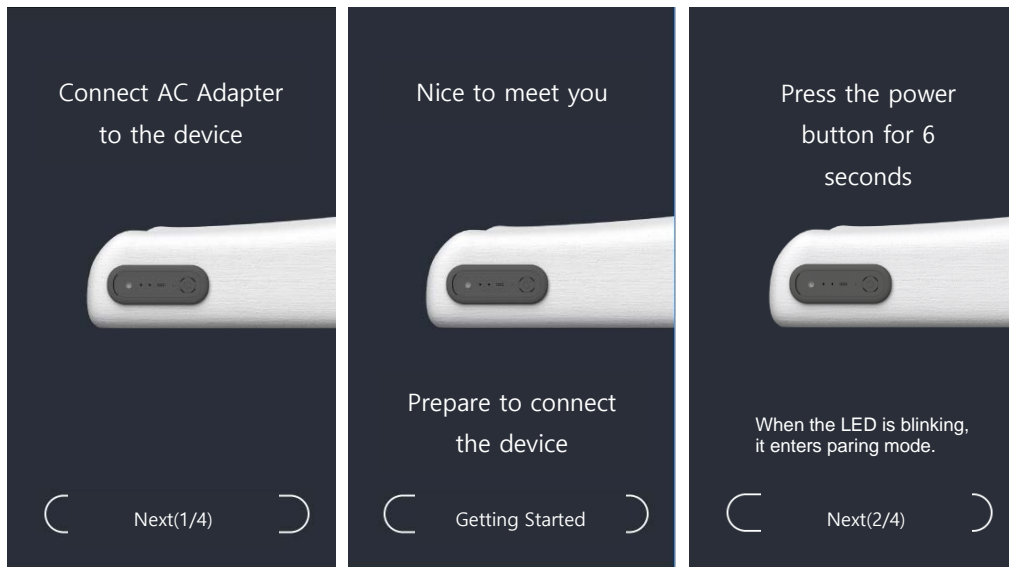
Connect AC Adapter to the device

Next(1/4)

Nice to meet you

Prepare to connect the device

Getting Started

Press the power button for 6 seconds

When the LED is blinking, it enters paring mode.

Next(2/4)